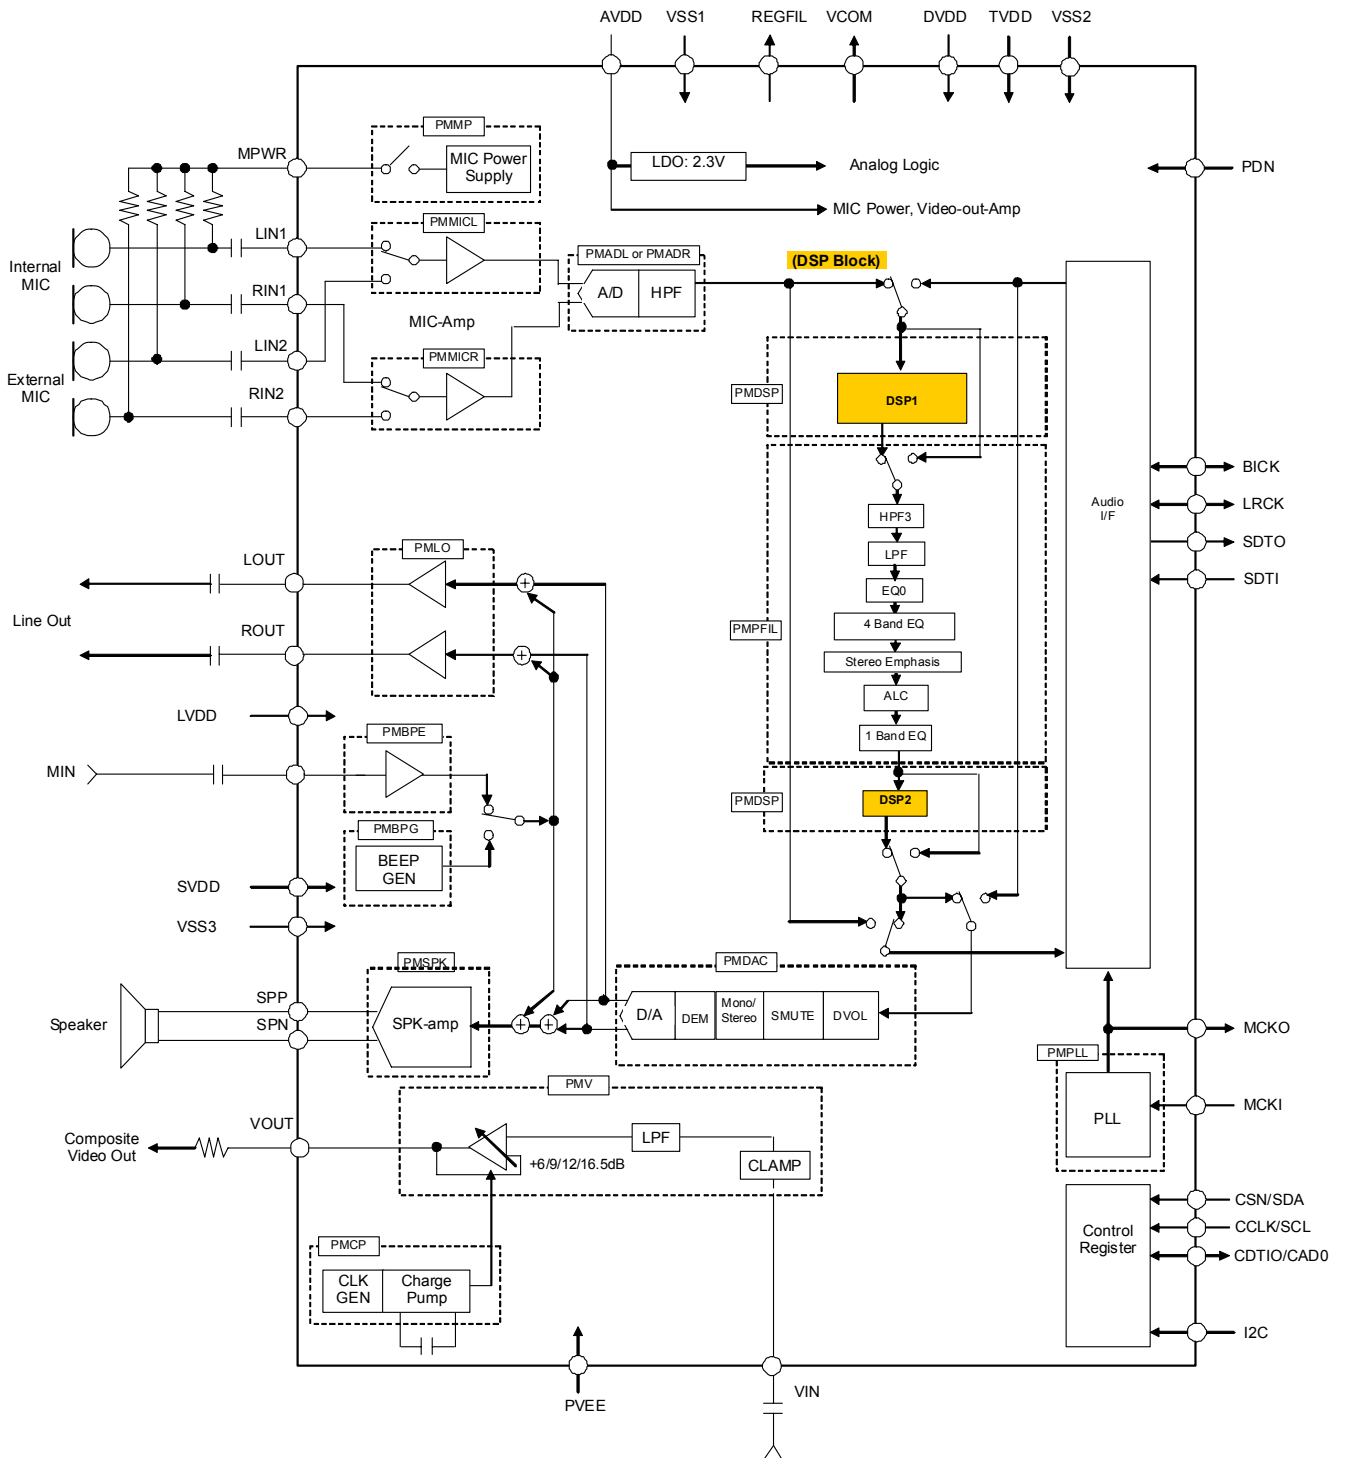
AVDD VSS1 REGFIL VCOM DVDD TVDD VSS2

PMMP
MIC Power Supply
MPWR
LDO: 2.3V
Analog Logic
PDN
MIC Power, Video-out-Amp

Internal MIC
External MIC
LIN1
RIN1
LIN2
RIN2
PMMICL
PMADL or PMADR
A/D
HPF
(DSP Block)
MIC-Amp
PMMICR
PMDSP
DSP1
Audio I/F
BICK
LRCK
SDTO
SDTI
HPF3
LPF
EQ0
4 Band EQ
Stereo Emphasis
ALC
1 Band EQ
PMFIL
PMDSP
DSP2

PMLO
LOUT
Line Out
ROUT
LVDD
PMBPE
MIN
PMBPG
BEEP GEN
SVDD
VSS3

PMSPK
SPP
Speaker
SPN
SPK-amp
PMDAC
D/A
DEM
Mono/ Stereo
SMUTE
DVOL
MCKO
PMPLL
PLL
MCKI

PMV
VOUT
Composite Video Out
LPF
+6/9/12/16.5dB
CLAMP
PMCP
CLK GEN
Charge Pump
Control Register
CSN/SDA
CCLK/SCL
CDTIO/CAD0
I2C
PVEE
VIN